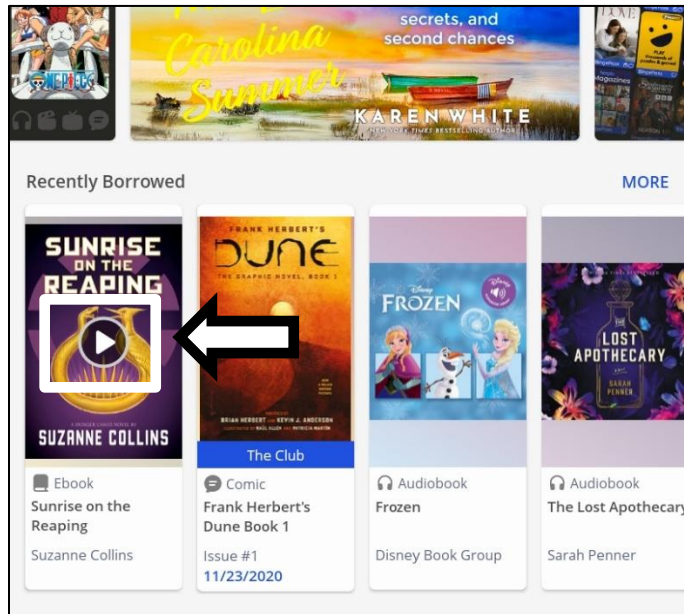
Carolina Summer
secrets, and second chances
KAREN WHITE
NEW YORK TIMES BESTSELLING AUTHOR

Recently Borrowed
MORE

SUNRISE ON THE REAPING
SUZANNE COLLINS
Ebook
Sunrise on the Reaping
Suzanne Collins

FRANK HERBERT'S DUNE
THE GRAPHIC NOVEL, BOOK 1
BRIAN HERBERT KEVIN J. ANDERSON
The Club
Comic
Frank Herbert's Dune Book 1
Issue #1
11/23/2020

FROZEN
Audiobook
Frozen
Disney Book Group

THE LOST APOTHECARY
SARAH PENNER
Audiobook
The Lost Apothecary
Sarah Penner